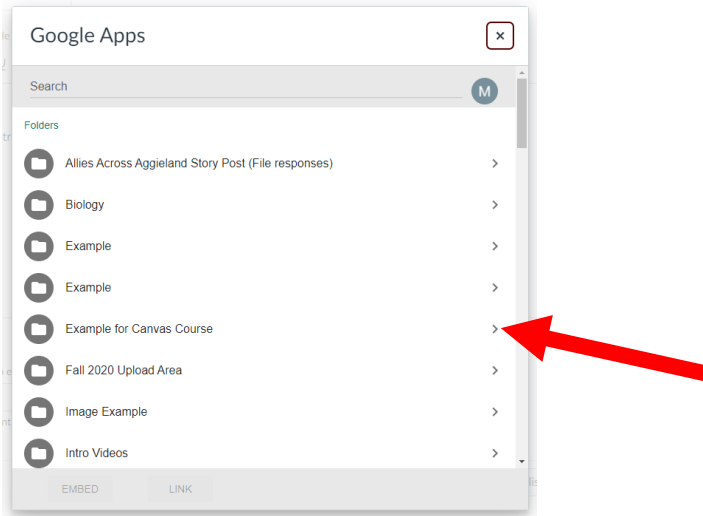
Google Apps

×

Search

M

Folders

Allies Across Aggieland Story Post (File responses)

Biology

Example

Example

Example for Canvas Course

Fall 2020 Upload Area

Image Example

Intro Videos

EMBED

LINK